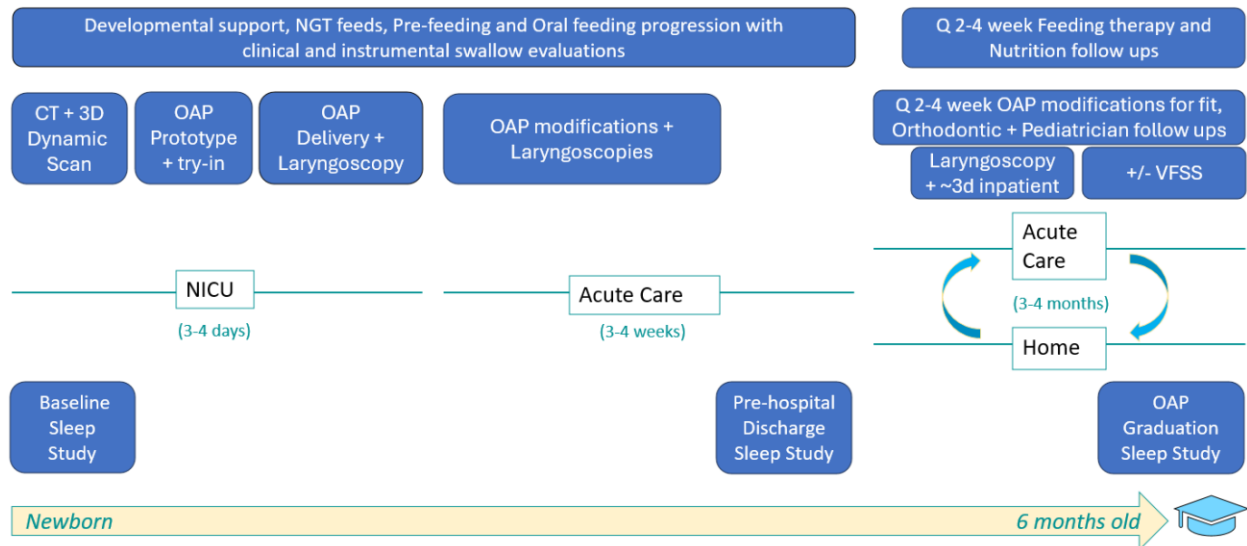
Developmental support, NGT feeds, Pre-feeding and Oral feeding progression with clinical and instrumental swallow evaluations

Q 2-4 week Feeding therapy and Nutrition follow ups

CT + 3D Dynamic Scan

OAP Prototype + try-in

OAP Delivery + Laryngoscopy

OAP modifications + Laryngoscopies

Q 2-4 week OAP modifications for fit, Orthodontic + Pediatrician follow ups

Laryngoscopy + ~3d inpatient

+/- VFSS

NICU

(3-4 days)

Acute Care

(3-4 weeks)

Acute Care

(3-4 months)

Home

Baseline Sleep Study

Pre-hospital Discharge Sleep Study

OAP Graduation Sleep Study

Newborn

6 months old